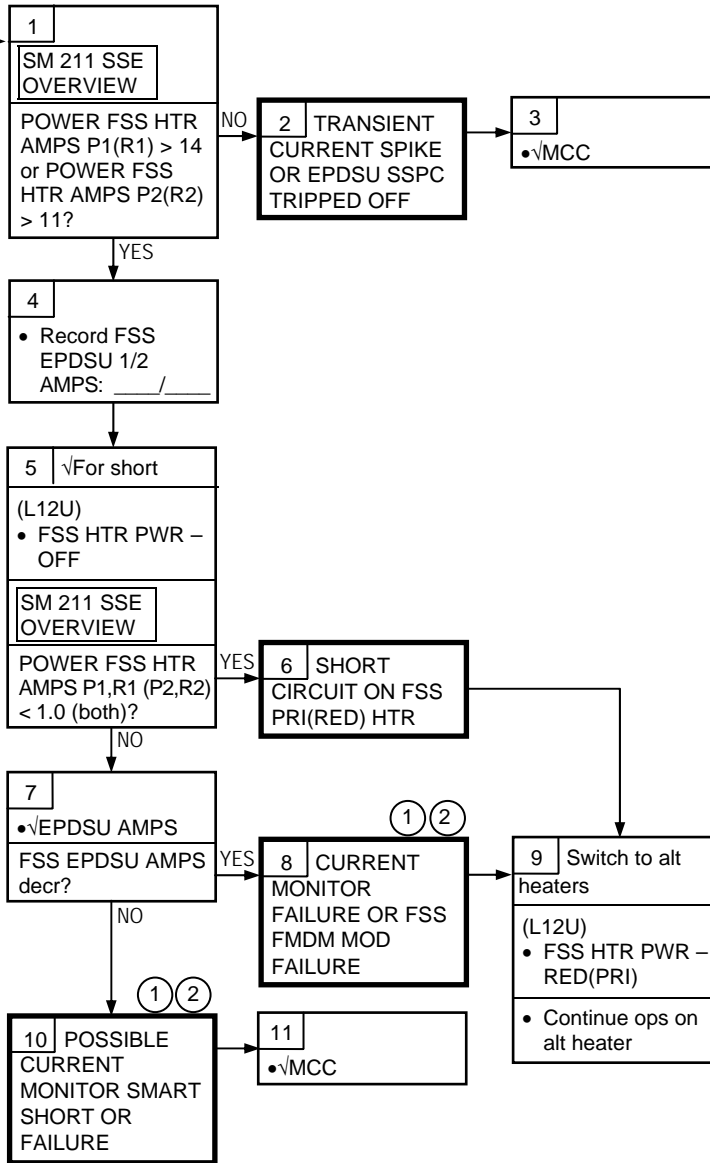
1
SM 211 SSE OVERVIEW

POWER FSS HTR AMPS P1(R1) > 14 or POWER FSS HTR AMPS P2(R2) > 11?

NO

2 TRANSIENT CURRENT SPIKE OR EPDSU SSPC TRIPPED OFF

3
•√MCC

YES

4
• Record FSS EPDSU 1/2 AMPS: ____/____

5 √For short

(L12U)
• FSS HTR PWR – OFF

SM 211 SSE OVERVIEW

POWER FSS HTR AMPS P1,R1 (P2,R2) < 1.0 (both)?

YES

6 SHORT CIRCUIT ON FSS PRI(RED) HTR

NO

7
•√EPDSU AMPS

FSS EPDSU AMPS decr?

YES

1 2

8 CURRENT MONITOR FAILURE OR FSS FMDM MOD FAILURE

9 Switch to alt heaters

(L12U)
• FSS HTR PWR – RED(PRI)

• Continue ops on alt heater

NO

1 2

10 POSSIBLE CURRENT MONITOR SMART SHORT OR FAILURE

11
•√MCC